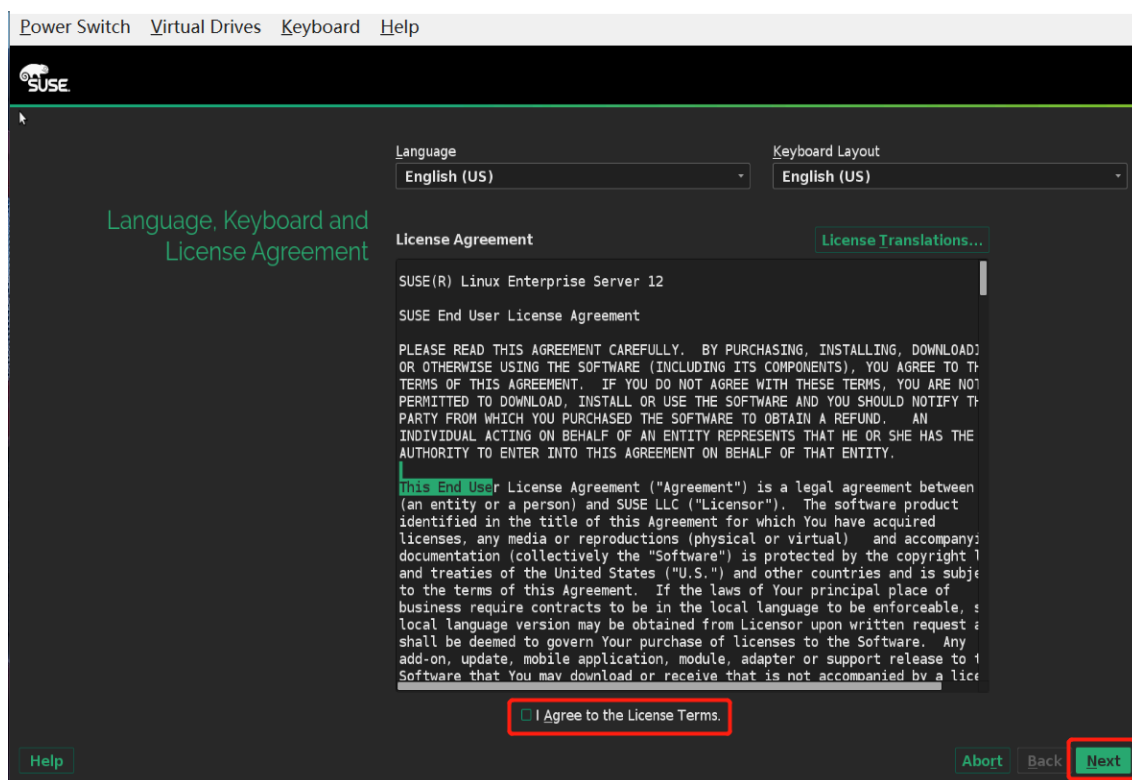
Power Switch Virtual Drives Keyboard Help

SUSE

Language, Keyboard and License Agreement

Language
English (US)

Keyboard Layout
English (US)

License Agreement

License Translations...

SUSE(R) Linux Enterprise Server 12

SUSE End User License Agreement

PLEASE READ THIS AGREEMENT CAREFULLY. BY PURCHASING, INSTALLING, DOWNLOADI OR OTHERWISE USING THE SOFTWARE (INCLUDING ITS COMPONENTS), YOU AGREE TO TH TERMS OF THIS AGREEMENT. IF YOU DO NOT AGREE WITH THESE TERMS, YOU ARE NOT PERMITTED TO DOWNLOAD, INSTALL OR USE THE SOFTWARE AND YOU SHOULD NOTIFY TH PARTY FROM WHICH YOU PURCHASED THE SOFTWARE TO OBTAIN A REFUND. AN INDIVIDUAL ACTING ON BEHALF OF AN ENTITY REPRESENTS THAT HE OR SHE HAS THE AUTHORITY TO ENTER INTO THIS AGREEMENT ON BEHALF OF THAT ENTITY.

This End User License Agreement ("Agreement") is a legal agreement between (an entity or a person) and SUSE LLC ("Licensor"). The software product identified in the title of this Agreement for which You have acquired licenses, any media or reproductions (physical or virtual) and accompanyi documentation (collectively the "Software") is protected by the copyright l and treaties of the United States ("U.S.") and other countries and is subje to the terms of this Agreement. If the laws of Your principal place of business require contracts to be in the local language to be enforceable, s local language version may be obtained from Licensor upon written request a shall be deemed to govern Your purchase of licenses to the Software. Any add-on, update, mobile application, module, adapter or support release to t Software that You may download or receive that is not accompanied by a lice

I Agree to the License Terms.

Help

Abort Back Next